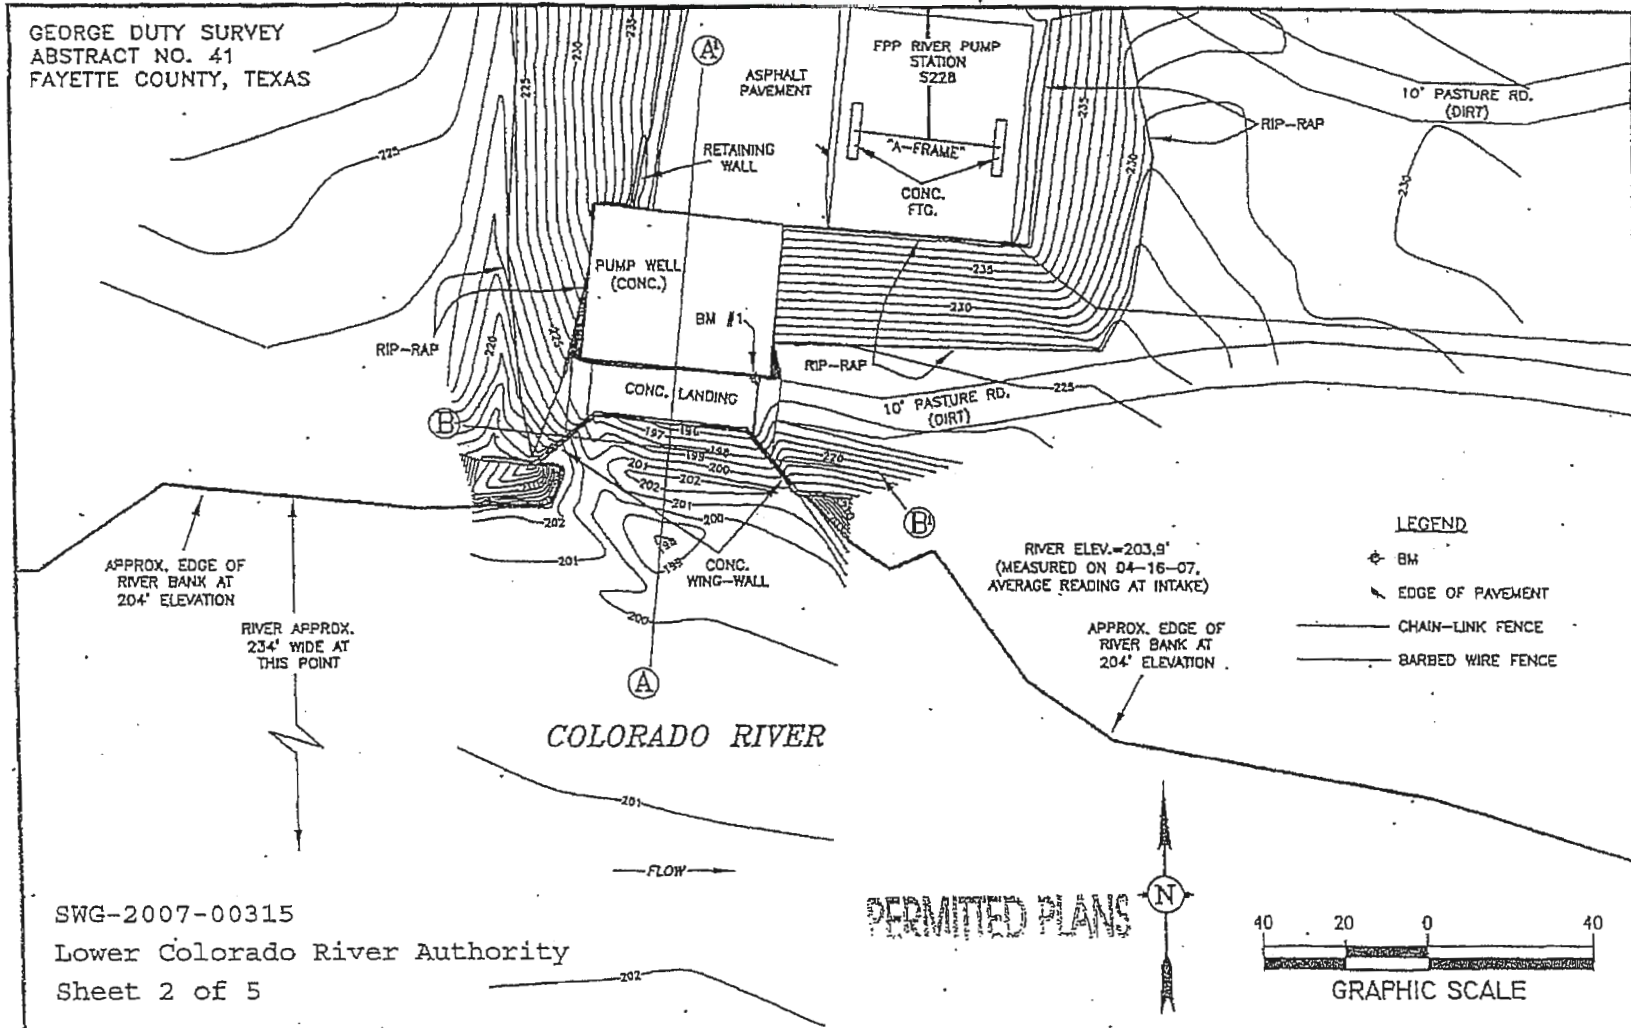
GEORGE DUTY SURVEY
ABSTRACT NO. 41
FAYETTE COUNTY, TEXAS

A'

ASPHALT PAVEMENT

FPP RIVER PUMP STATION S228

10' PASTURE RD. (DIRT)

RIP-RAP

RETAINING WALL

"A-FRAME"

CONC. FTG.

225

230

235

230

225

PUMP WELL (CONC.)

BM #1

RIP-RAP

220

RIP-RAP

235

230

CONC. LANDING

10' PASTURE RD. (DIRT)

225

B

197

196

198

199

200

201

202

201

200

220

B'

202

201

199

198

CONC. WING-WALL

200

APPROX. EDGE OF RIVER BANK AT 204' ELEVATION

RIVER APPROX. 234' WIDE AT THIS POINT

RIVER ELEV.=203.9' (MEASURED ON 04-16-07, AVERAGE READING AT INTAKE)

APPROX. EDGE OF RIVER BANK AT 204' ELEVATION

LEGEND
BM
EDGE OF PAVEMENT
CHAIN-LINK FENCE
BARBED WIRE FENCE

A

COLORADO RIVER

201

FLOW

202

SWG-2007-00315
Lower Colorado River Authority
Sheet 2 of 5

PERMITTED PLANS

N

40 20 0 40
GRAPHIC SCALE